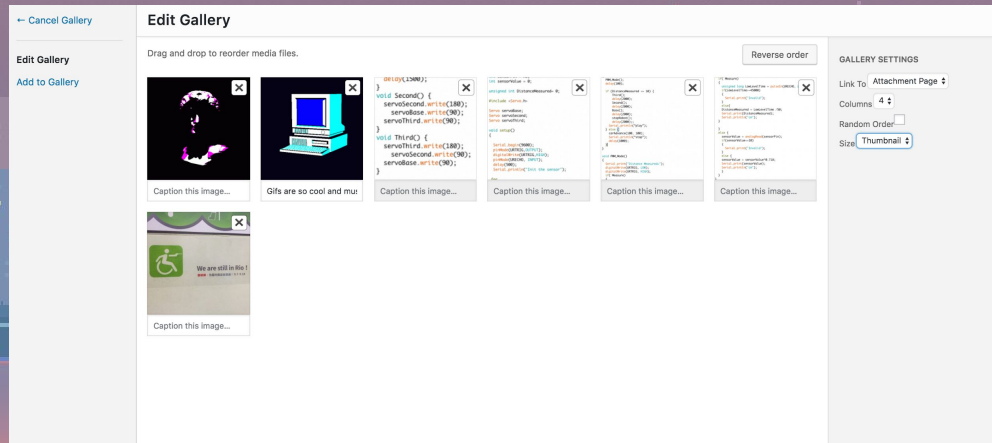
← Cancel Gallery

Edit Gallery

Add to Gallery

Edit Gallery

Drag and drop to reorder media files.

Reverse order

delay(1500);
}
void Second() {
servoSecond.write(180);
servoBase.write(90);
servoThird.write(90);
}
void Third() {
servoThird.write(180);
servoSecond.write(90);
servoBase.write(90);
}

Caption this image...

Gifs are so cool and mu:

Caption this image...

Caption this image...

Caption this image...

Caption this image...

We are still in lo

Caption this image...

GALLERY SETTINGS

Link To Attachment Page

Columns 4

Random Order

Size Thumbnail